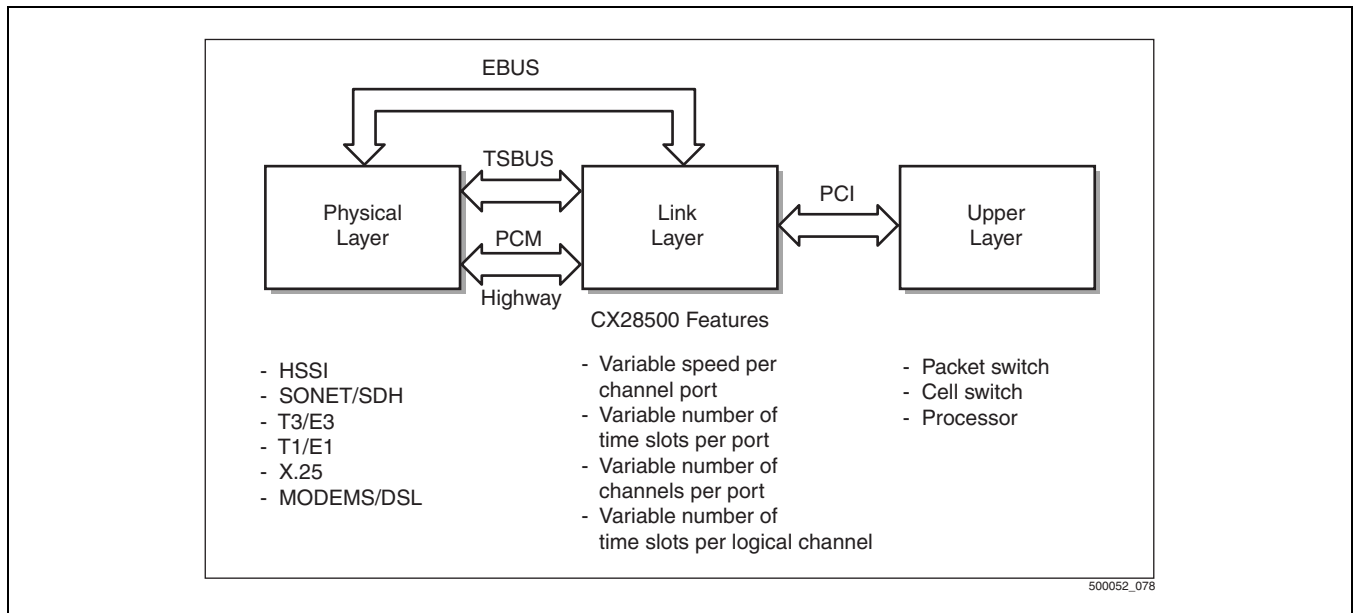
EBUS

TSBUS

Physical Layer

PCM

Highway

Link Layer

PCI

Upper Layer

CX28500 Features

- HSSI
- SONET/SDH
- T3/E3
- T1/E1
- X.25
- MODEMS/DSL

- Variable speed per channel port
- Variable number of time slots per port
- Variable number of channels per port
- Variable number of time slots per logical channel

- Packet switch
- Cell switch
- Processor

500052_078